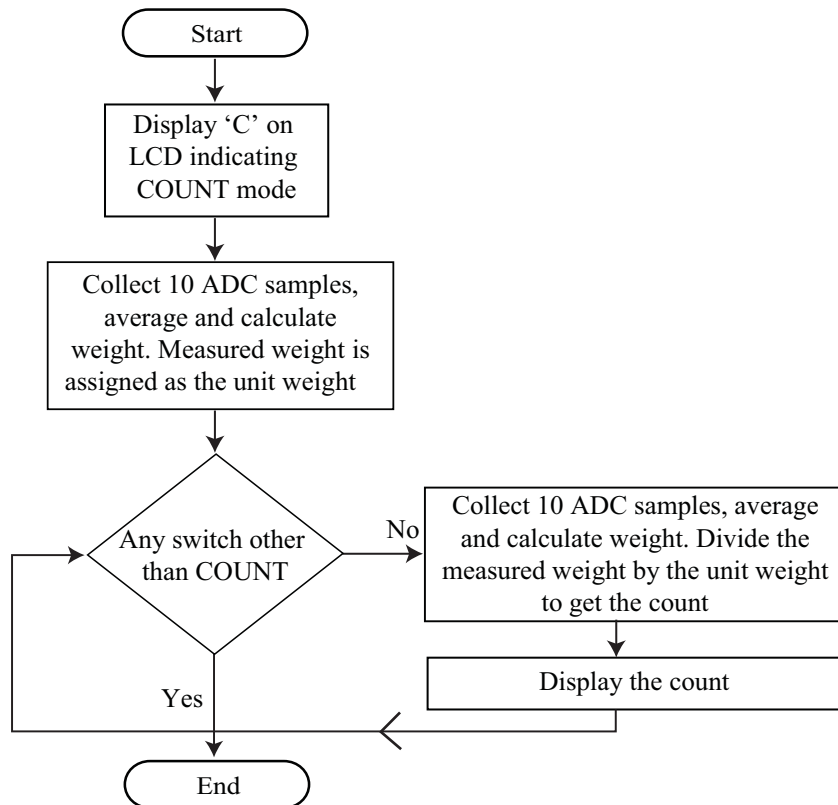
Start

Display ‘C’ on LCD indicating COUNT mode

Collect 10 ADC samples, average and calculate weight. Measured weight is assigned as the unit weight

Any switch other than COUNT

No

Collect 10 ADC samples, average and calculate weight. Divide the measured weight by the unit weight to get the count

Display the count

Yes

End